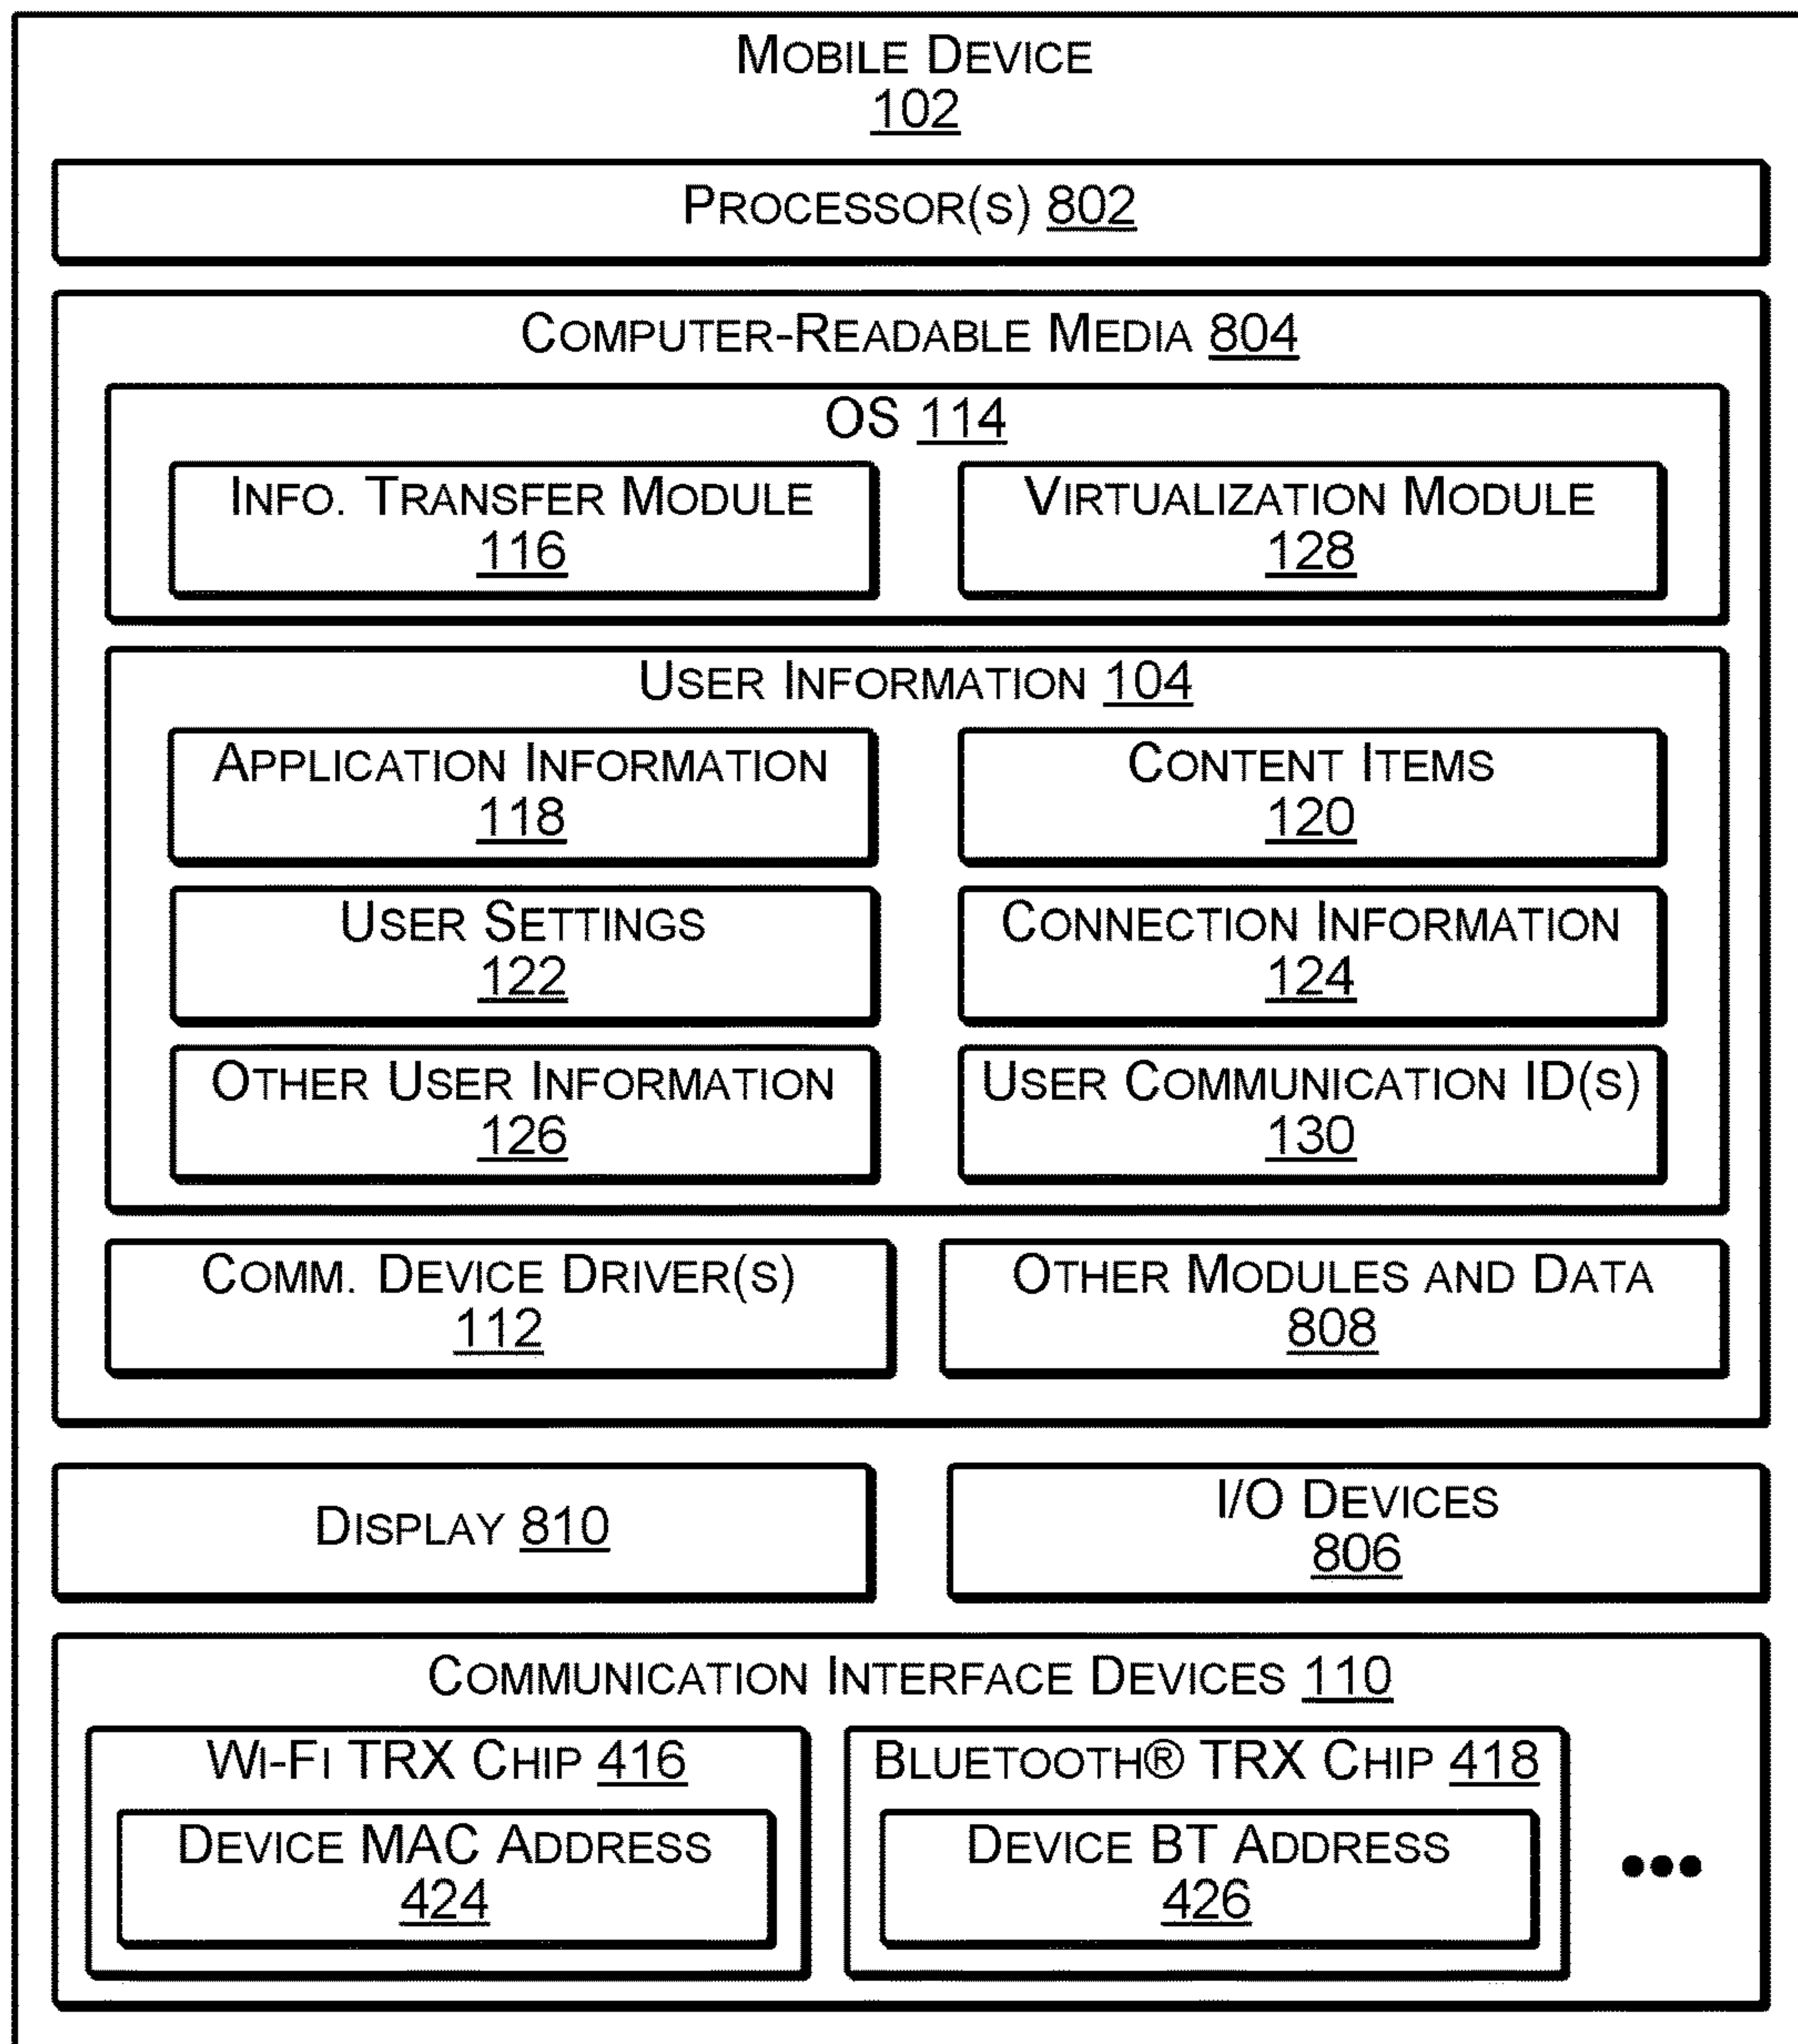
Mobile Device
102

Processor(s) 802

Computer-Readable Media 804

OS 114

Info. Transfer Module
116

Virtualization Module
128

User Information 104

Application Information
118

Content Items
120

User Settings
122

Connection Information
124

Other User Information
126

User Communication ID(s)
130

Comm. Device Driver(s)
112

Other Modules and Data
808

Display 810

I/O Devices
806

Communication Interface Devices 110

Wi-Fi TRX Chip 416

Device MAC Address
424

Bluetooth® TRX Chip 418

Device BT Address
426

•••